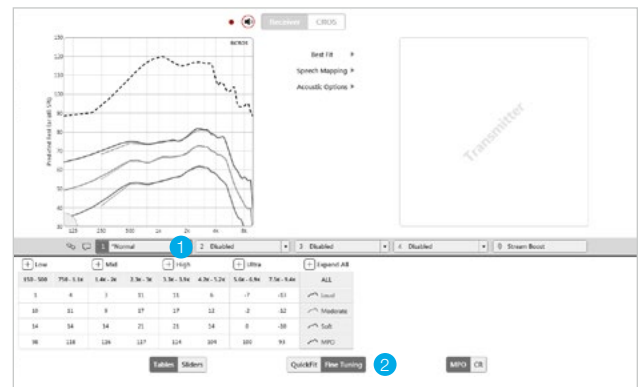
Receiver CROS

Best Fit ▸
Speech Mapping ▸
Acoustic Options ▸

Transmitter

Predicted Real Ear (dB SPL)

140
130
120
110
100
90
80
70
60
50
40
30

125 250 500 1k 2k 4k 8k

1 *Normal
1
2 Disabled
3 Disabled
4 Disabled
0 Stream Boost

+ Low
+ Mid
+ High
+ Ultra
+ Expand All

| 150 - 500 | 750 - 1.1k | 1.4k - 2k | 2.3k - 3k | 3.5k - 3.9k | 4.3k - 5.2k | 5.6k - 6.9k | 7.5k - 9.4k | ALL |
|---|---|---|---|---|---|---|---|---|
| 5 | 6 | 7 | 11 | 11 | 6 | -7 | -33 | Loud |
| 10 | 11 | 9 | 17 | 17 | 12 | -2 | -32 | Moderate |
| 14 | 14 | 14 | 21 | 21 | 14 | 8 | -30 | Soft |
| 98 | 118 | 126 | 127 | 114 | 104 | 100 | 93 | MPO |

Tables Sliders

QuickFit Fine Tuning
2

MPO CR